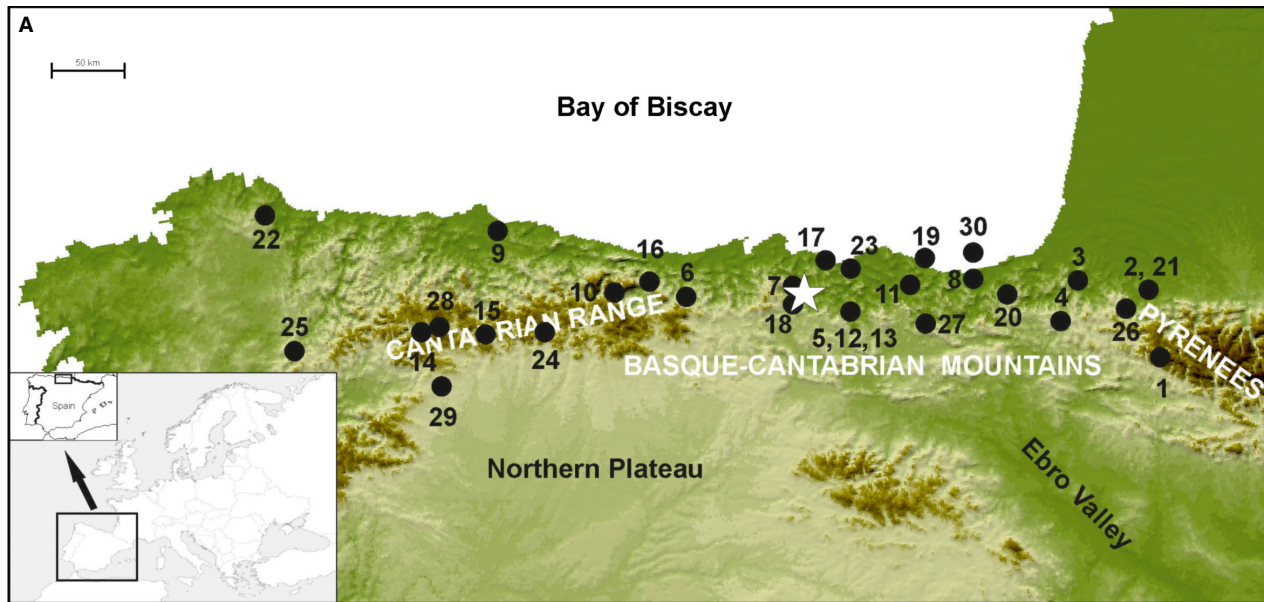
A

50 km

Bay of Biscay

22

9

16

6

10

17

23

19

30

7

11

8

3

2, 21

28

15

25

14

CANTABRIAN RANGE

24

18

5,12,13

27

20

4

26

PYRENEES

1

BASQUE-CANTABRIAN MOUNTAINS

29

Spain

Northern Plateau

Ebro Valley